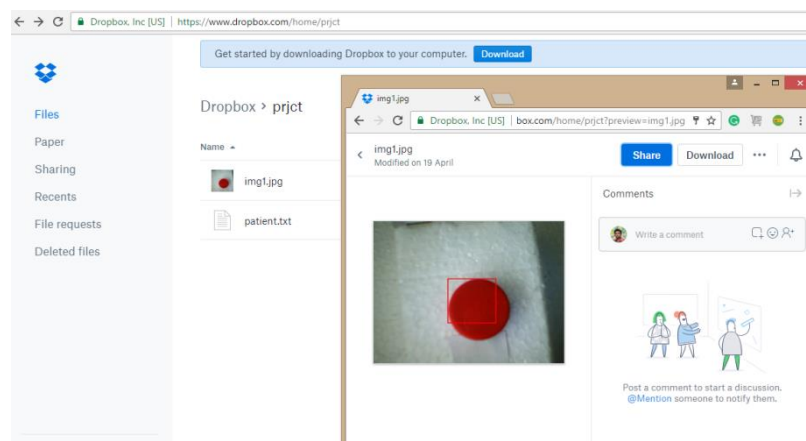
Dropbox, Inc [US] | https://www.dropbox.com/home/prjct

Get started by downloading Dropbox to your computer. Download

Files
Paper
Sharing
Recents
File requests
Deleted files

Dropbox › prjct

Name ▲

img1.jpg

patient.txt

img1.jpg ×

Dropbox, Inc [US] | box.com/home/prjct?preview=img1.jpg

img1.jpg
Modified on 19 April

Share Download ···

Comments

Write a comment

Post a comment to start a discussion.
@Mention someone to notify them.